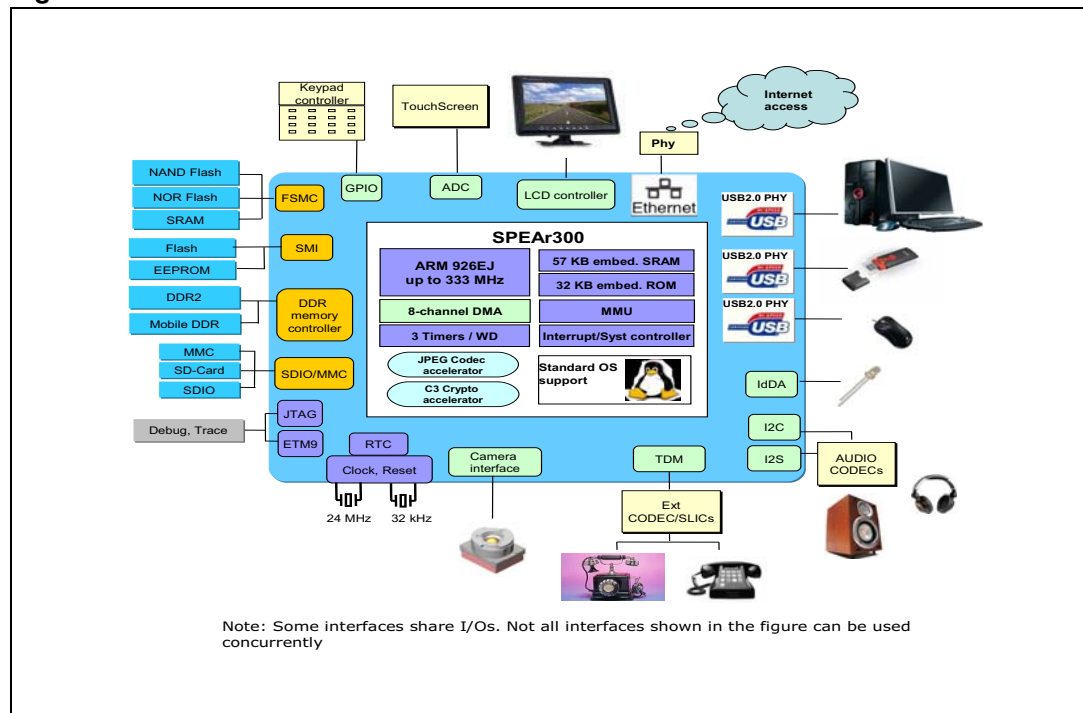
Keypad controller

TouchScreen

Internet access

Phy

NAND Flash

NOR Flash

SRAM

FSMC

GPIO

ADC

LCD controller

Ethernet

USB2.0 PHY

USB

Flash

EEPROM

SMI

SPEAr300

ARM 926EJ up to 333 MHz

57 KB embed. SRAM

32 KB embed. ROM

USB2.0 PHY

USB

DDR2

Mobile DDR

DDR memory controller

8-channel DMA

MMU

3 Timers / WD

Interrupt/Syst controller

USB2.0 PHY

USB

MMC

SD-Card

SDIO

SDIO/MMC

JPEG Codec accelerator

C3 Crypto accelerator

Standard OS support

IrDA

JTAG

Debug, Trace

ETM9

RTC

I2C

Clock, Reset

Camera interface

TDM

I2S

AUDIO CODECs

24 MHz

32 kHz

Ext CODEC/SLICs

Note: Some interfaces share I/Os. Not all interfaces shown in the figure can be used concurrently